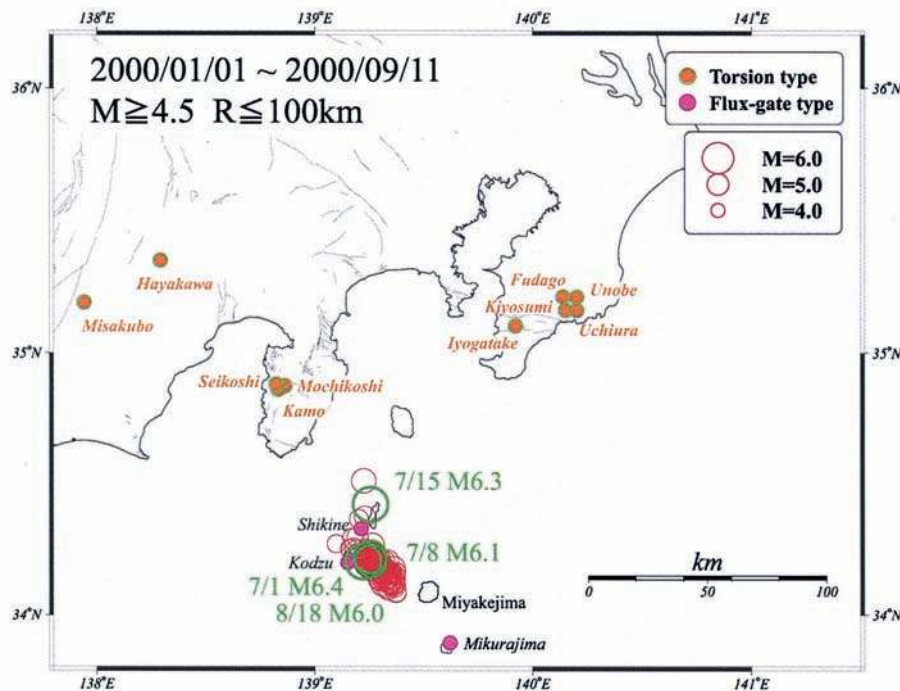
138°E
139°E
140°E
141°E

36°N
36°N

2000/01/01 ~ 2000/09/11
M≧4.5 R≦100km

Torsion type
Flux-gate type

M=6.0
M=5.0
M=4.0

Hayakawa
Misakubo
Fudago
Unobe
Kiyosumi
Uchiura
Iyogatake

35°N
35°N

Seikoshi
Mochikoshi
Kamo

7/15 M6.3
Shikine
7/8 M6.1
Kodzu
7/1 M6.4
8/18 M6.0
Miyakejima
Mikurajima

km
0
50
100

34°N
34°N

138°E
139°E
140°E
141°E